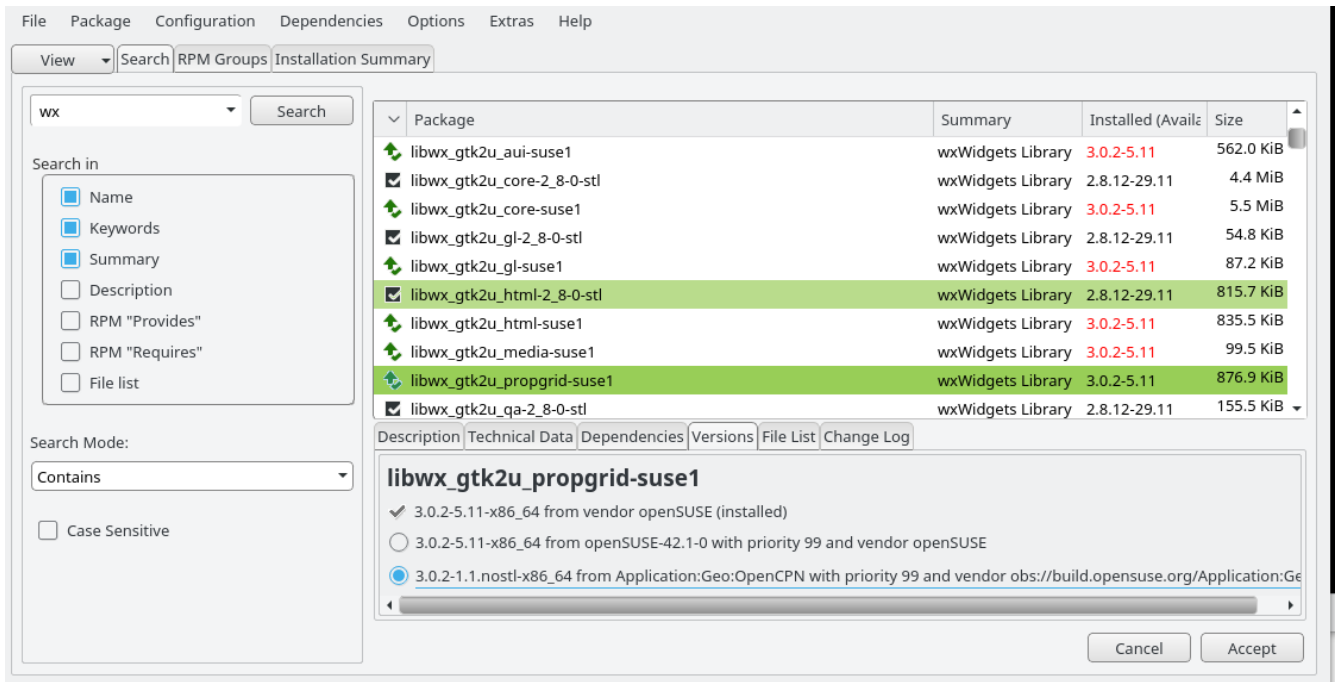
File Package Configuration Dependencies Options Extras Help

View Search RPM Groups Installation Summary

wx Search

Search in
Name
Keywords
Summary
Description
RPM "Provides"
RPM "Requires"
File list

Search Mode:
Contains

Case Sensitive

| Package | Summary | Installed (Availa | Size |
|---|---|---|---|
| libwx_gtk2u_aui-suse1 | wxWidgets Library | 3.0.2-5.11 | 562.0 KiB |
| libwx_gtk2u_core-2_8-0-stl | wxWidgets Library | 2.8.12-29.11 | 4.4 MiB |
| libwx_gtk2u_core-suse1 | wxWidgets Library | 3.0.2-5.11 | 5.5 MiB |
| libwx_gtk2u_gl-2_8-0-stl | wxWidgets Library | 2.8.12-29.11 | 54.8 KiB |
| libwx_gtk2u_gl-suse1 | wxWidgets Library | 3.0.2-5.11 | 87.2 KiB |
| libwx_gtk2u_html-2_8-0-stl | wxWidgets Library | 2.8.12-29.11 | 815.7 KiB |
| libwx_gtk2u_html-suse1 | wxWidgets Library | 3.0.2-5.11 | 835.5 KiB |
| libwx_gtk2u_media-suse1 | wxWidgets Library | 3.0.2-5.11 | 99.5 KiB |
| libwx_gtk2u_propgrid-suse1 | wxWidgets Library | 3.0.2-5.11 | 876.9 KiB |
| libwx_gtk2u_qa-2_8-0-stl | wxWidgets Library | 2.8.12-29.11 | 155.5 KiB |

Description Technical Data Dependencies Versions File List Change Log

libwx_gtk2u_propgrid-suse1

3.0.2-5.11-x86_64 from vendor openSUSE (installed)
3.0.2-5.11-x86_64 from openSUSE-42.1-0 with priority 99 and vendor openSUSE
3.0.2-1.1.nostl-x86_64 from Application:Geo:OpenCPN with priority 99 and vendor obs://build.opensuse.org/Application:Ge

Cancel Accept